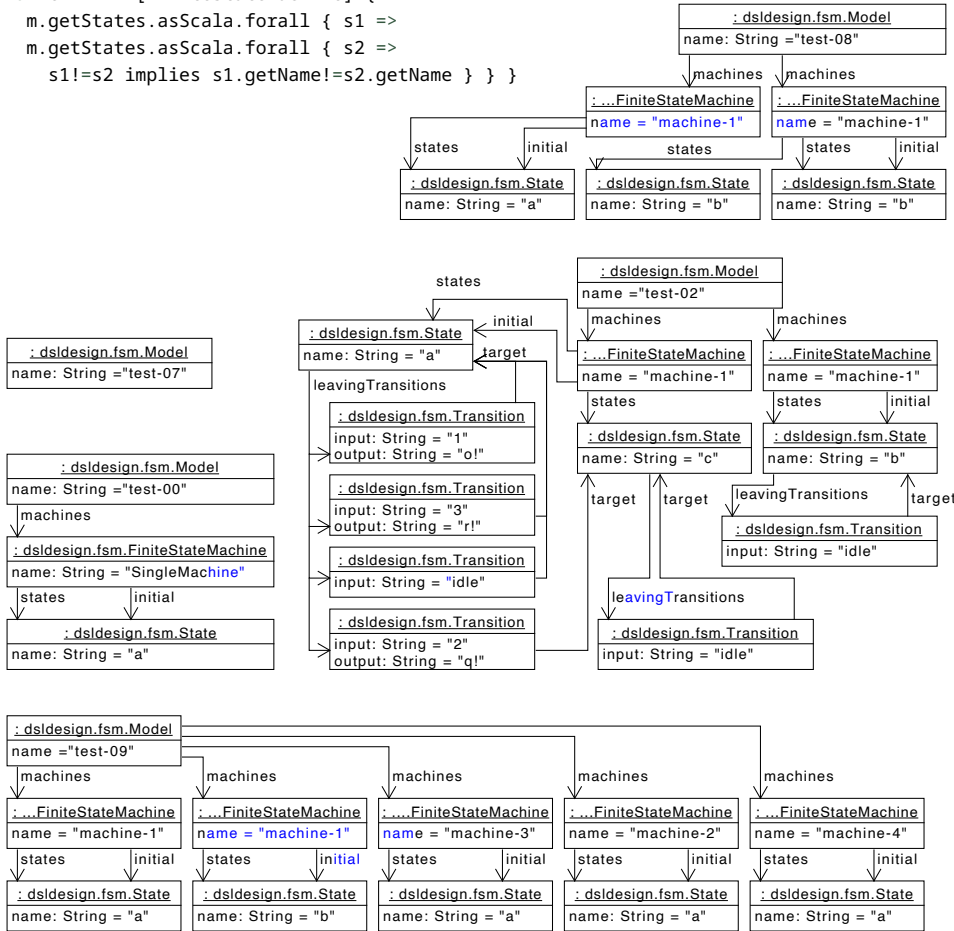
m.getStates.asScala.forall { s1 =>
m.getStates.asScala.forall { s2 =>
s1!=s2 implies s1.getName!=s2.getName } } }

: dsldesign.fsm.Model
name: String ="test-08"
machines
machines
: ...FiniteStateMachine
name = "machine-1"
: ...FiniteStateMachine
name = "machine-1"
states
initial
states
states
initial
: dsldesign.fsm.State
name: String = "a"
: dsldesign.fsm.State
name: String = "b"
: dsldesign.fsm.State
name: String = "b"

states
: dsldesign.fsm.Model
name ="test-02"
: dsldesign.fsm.State
name: String = "a"
initial
target
machines
machines
leavingTransitions
: ...FiniteStateMachine
name = "machine-1"
: ...FiniteStateMachine
name = "machine-1"
: dsldesign.fsm.Transition
input: String = "1"
output: String = "o!"
states
states
initial
: dsldesign.fsm.State
name: String = "c"
: dsldesign.fsm.State
name: String = "b"
: dsldesign.fsm.Transition
input: String = "3"
output: String = "r!"
target
target
leavingTransitions
target
: dsldesign.fsm.Transition
input: String = "idle"
: dsldesign.fsm.Transition
input: String = "idle"
leavingTransitions
: dsldesign.fsm.Transition
input: String = "2"
output: String = "q!"
: dsldesign.fsm.Transition
input: String = "idle"

: dsldesign.fsm.Model
name: String ="test-07"

: dsldesign.fsm.Model
name: String ="test-00"
machines
: dsldesign.fsm.FiniteStateMachine
name: String = "SingleMachine"
states
initial
: dsldesign.fsm.State
name: String = "a"

: dsldesign.fsm.Model
name ="test-09"
machines
machines
machines
machines
machines
: ...FiniteStateMachine
name = "machine-1"
: ...FiniteStateMachine
name = "machine-1"
: ....FiniteStateMachine
name = "machine-3"
: ...FiniteStateMachine
name = "machine-2"
: ...FiniteStateMachine
name = "machine-4"
states
initial
states
initial
states
initial
states
initial
states
initial
: dsldesign.fsm.State
name: String = "a"
: dsldesign.fsm.State
name: String = "b"
: dsldesign.fsm.State
name: String = "a"
: dsldesign.fsm.State
name: String = "a"
: dsldesign.fsm.State
name: String = "a"